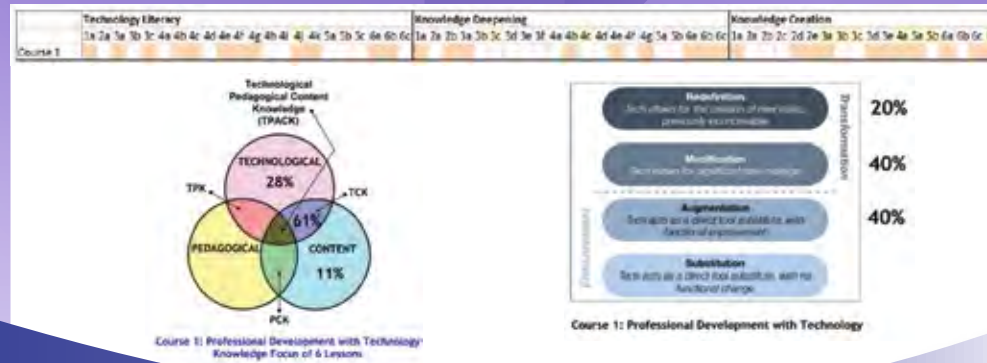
| | Technology Literacy | Knowledge Deepening | Knowledge Creation |
|---|---|---|---|
| | 1a 2a 3a 3b 3c 4a 4b 4c 4d 4e 4f 4g 4h 4i 4j 4k 5a 5b 5c 6a 6b 6c | 1a 2a 2b 3a 3b 3c 3d 3e 3f 4a 4b 4c 4d 4e 4f 4g 5a 5b 6a 6b 6c | 1a 2a 2b 2c 2d 2e 3a 3b 3c 3d 3e 4a 5a 5b 6a 6b 6c |
| Course 1 | | | |

Technological Pedagogical Content Knowledge (TPACK)

TECHNOLOGICAL 28%

TPK

TCK

61%

PEDAGOGICAL

CONTENT 11%

PCK

Course 1: Professional Development with Technology Knowledge Focus of 6 Lessons

Redefinition
Tech allows for the creation of new tasks, previously inconceivable

Modification
Tech allows for significant task redesign

Augmentation
Tech acts as a direct tool substitute, with functional improvement

Substitution
Tech acts as a direct tool substitute, with no functional change

Transformation

Enhancement

20%

40%

40%

Course 1: Professional Development with Technology